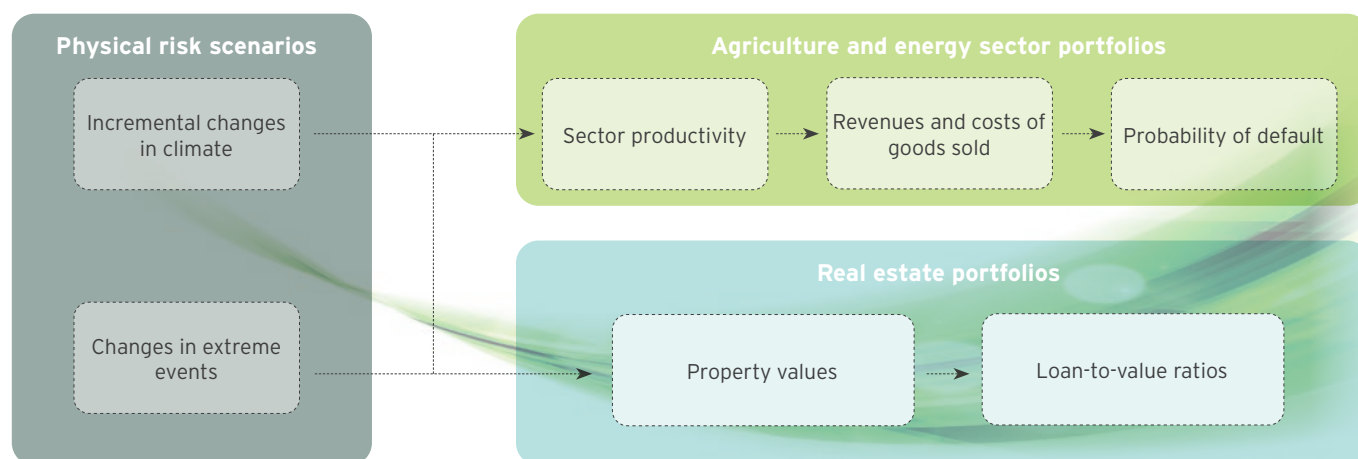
Physical risk scenarios

Incremental changes in climate

Changes in extreme events

Agriculture and energy sector portfolios

Sector productivity

Revenues and costs of goods sold

Probability of default

Real estate portfolios

Property values

Loan-to-value ratios